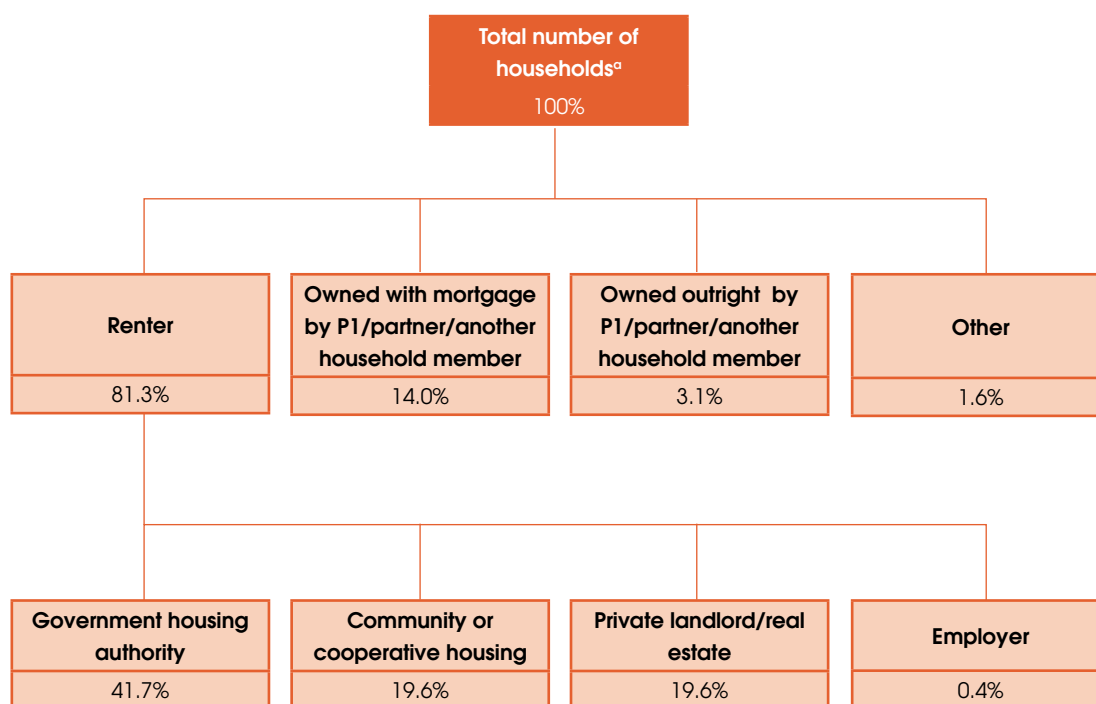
Total number of households$^{a}$
100%

Renter
81.3%

Owned with mortgage by P1/partner/another household member
14.0%

Owned outright by P1/partner/another household member
3.1%

Other
1.6%

Government housing authority
41.7%

Community or cooperative housing
19.6%

Private landlord/real estate
19.6%

Employer
0.4%